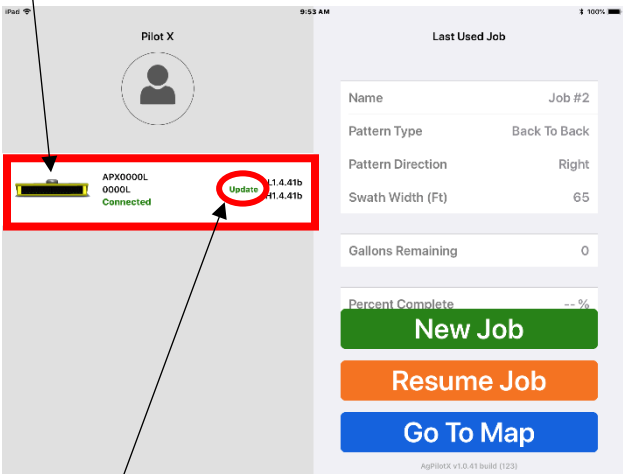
iPad

9:53 AM

100%

Pilot X

APX0000L
0000L
Connected

Update

1.4.41b
1.4.41b

Last Used Job

| | |
|---|---|
| Name | Job #2 |
| Pattern Type | Back To Back |
| Pattern Direction | Right |
| Swath Width (Ft) | 65 |

Gallons Remaining 0

Percent Complete -- %

New Job

Resume Job

Go To Map

AgPilotX v1.0.41 build (123)